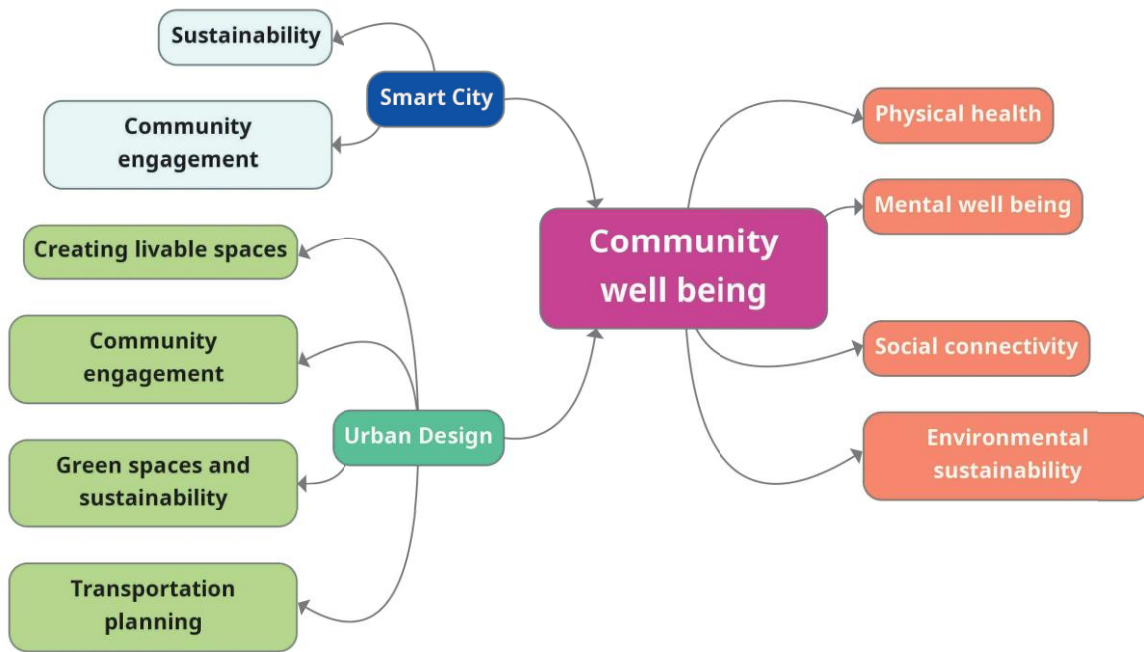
Sustainability

Smart City

Community engagement

Creating livable spaces

Community engagement

Urban Design

Green spaces and sustainability

Transportation planning

Community well being

Physical health

Mental well being

Social connectivity

Environmental sustainability